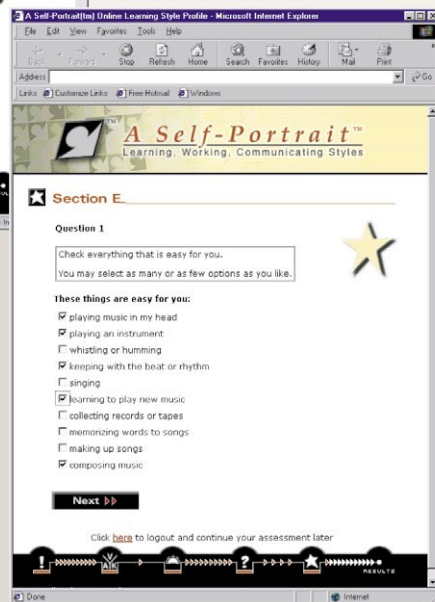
A Self-Portrait(tm) Online Learning Style Profile - Microsoft Internet Explorer

File Edit View Favorites Tools Help

Back Forward Stop Refresh Home Search Favorites History Mail Print

Address

Go

Links Customize Links Free Hotmail Windows

A Self-Portrait™
Learning, Working, Communicating Styles

Section E

Question 1

Check everything that is easy for you.

You may select as many or as few options as you like.

These things are easy for you:

☑ playing music in my head
☑ playing an instrument
☐ whistling or humming
☑ keeping with the beat or rhythm
☐ singing
☑ learning to play new music
☐ collecting records or tapes
☐ memorizing words to songs
☐ making up songs
☑ composing music

Next

Click here to logout and continue your assessment later

RESULTS

Done

Internet